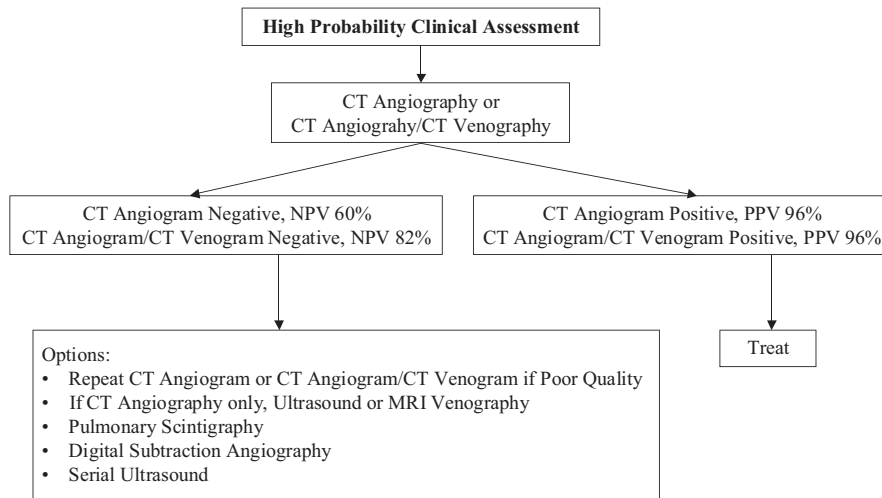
High Probability Clinical Assessment

CT Angiography or
CT Angiograhy/CT Venography

CT Angiogram Negative, NPV 60%
CT Angiogram/CT Venogram Negative, NPV 82%

CT Angiogram Positive, PPV 96%
CT Angiogram/CT Venogram Positive, PPV 96%

Options:
• Repeat CT Angiogram or CT Angiogram/CT Venogram if Poor Quality
• If CT Angiography only, Ultrasound or MRI Venography
• Pulmonary Scintigraphy
• Digital Subtraction Angiography
• Serial Ultrasound

Treat